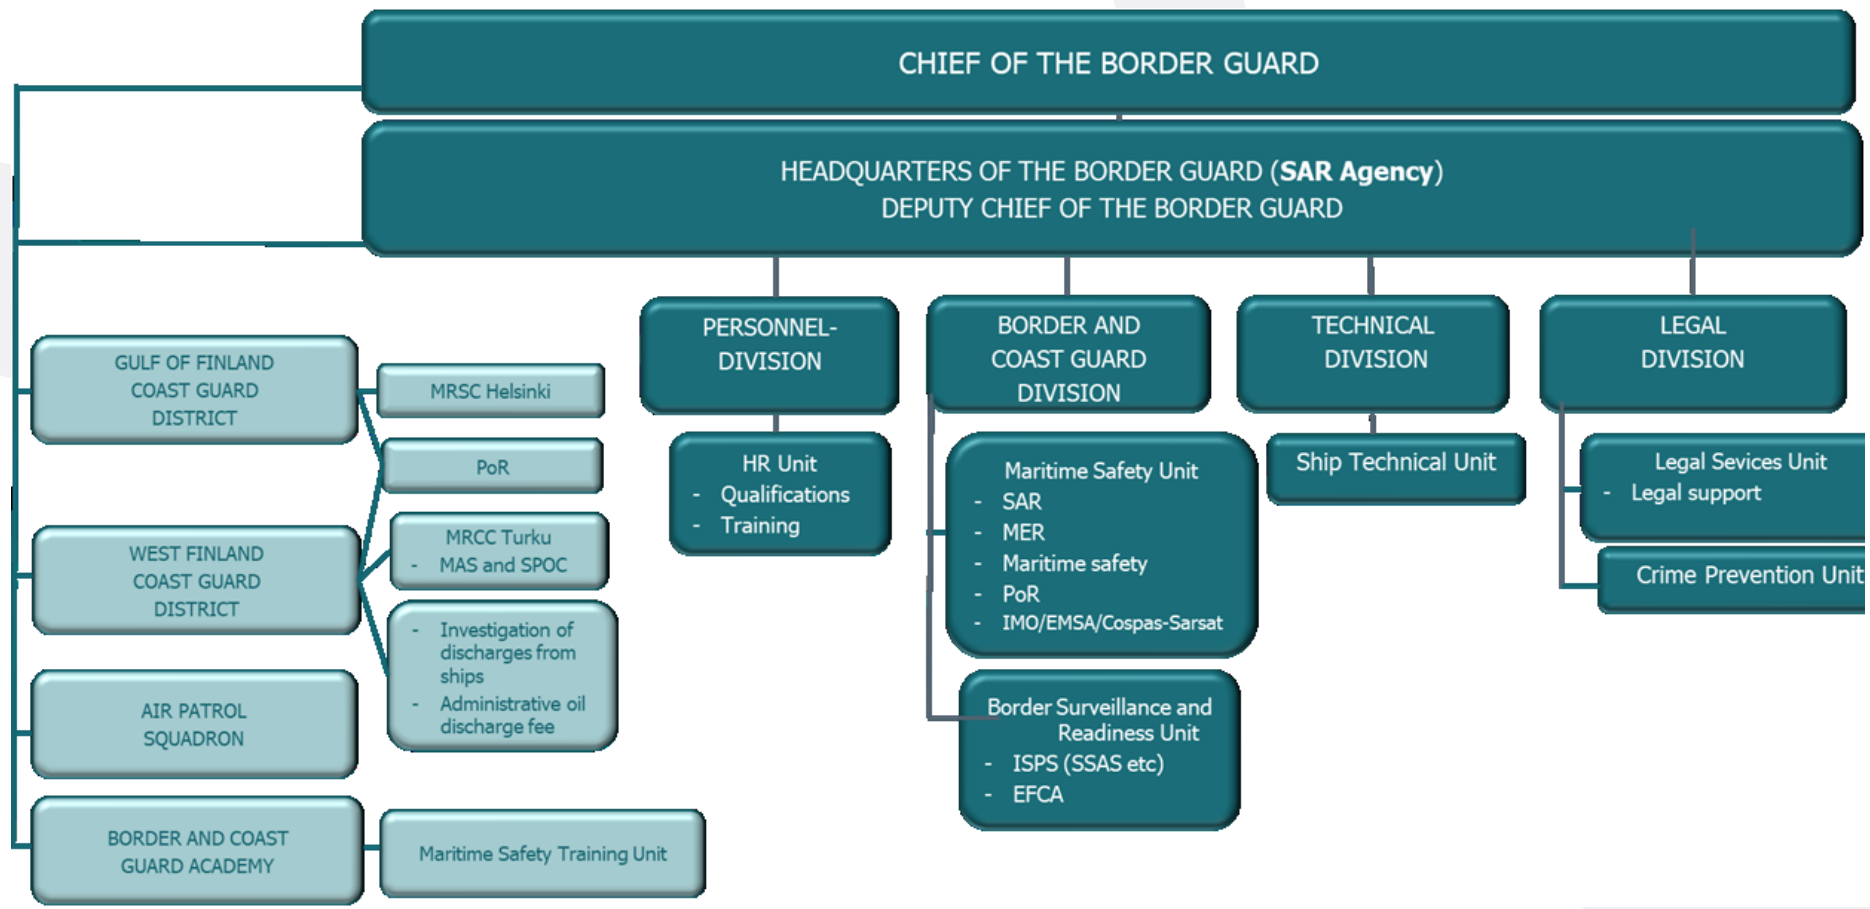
CHIEF OF THE BORDER GUARD

HEADQUARTERS OF THE BORDER GUARD (**SAR Agency**)
DEPUTY CHIEF OF THE BORDER GUARD

GULF OF FINLAND COAST GUARD DISTRICT

MRSC Helsinki

PoR

WEST FINLAND COAST GUARD DISTRICT

MRCC Turku
- MAS and SPOC

- Investigation of discharges from ships
- Administrative oil discharge fee

AIR PATROL SQUADRON

BORDER AND COAST GUARD ACADEMY

Maritime Safety Training Unit

PERSONNEL-DIVISION

HR Unit
- Qualifications
- Training

BORDER AND COAST GUARD DIVISION

Maritime Safety Unit
- SAR
- MER
- Maritime safety
- PoR
- IMO/EMSA/Cospas-Sarsat

Border Surveillance and Readiness Unit
- ISPS (SSAS etc)
- EFCA

TECHNICAL DIVISION

Ship Technical Unit

LEGAL DIVISION

Legal Sevices Unit
- Legal support

Crime Prevention Unit